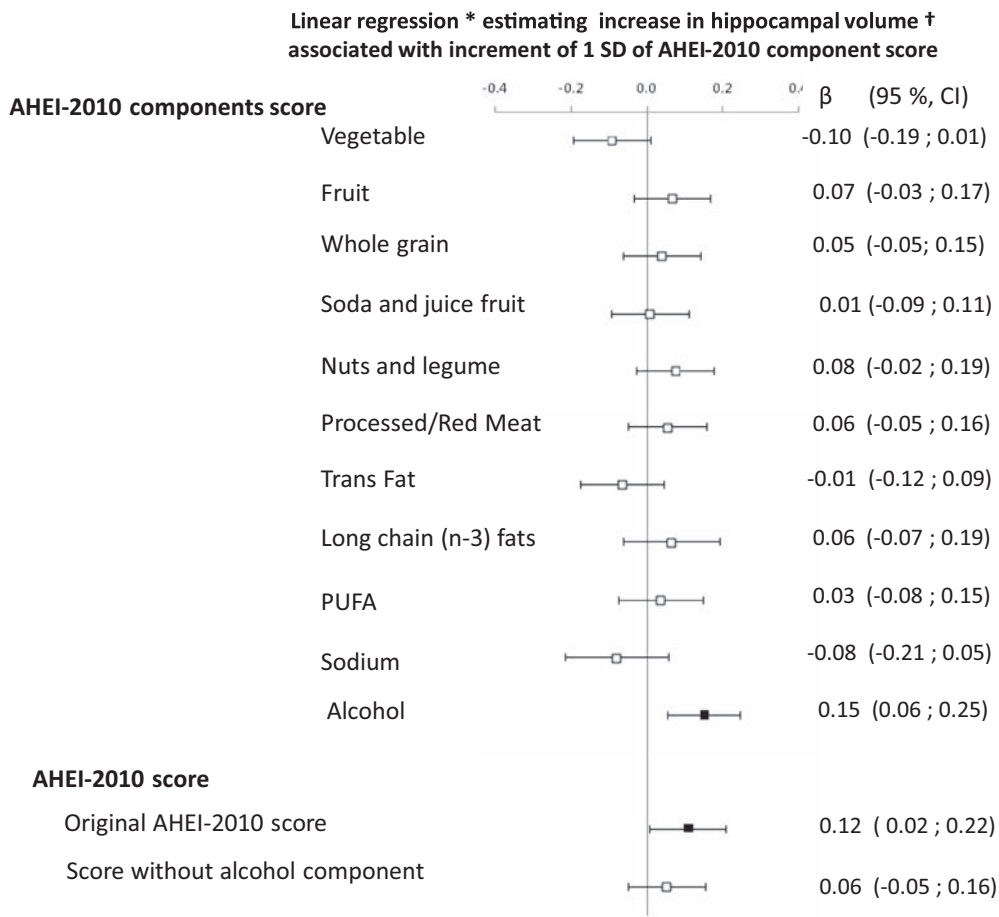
Linear regression * estimating increase in hippocampal volume †
associated with increment of 1 SD of AHEI-2010 component score

-0.4 -0.2 0.0 0.2 0.4

AHEI-2010 components score

β (95 %, CI)

| | |
|---|---|
| Vegetable | -0.10 (-0.19 ; 0.01) |
| Fruit | 0.07 (-0.03 ; 0.17) |
| Whole grain | 0.05 (-0.05; 0.15) |
| Soda and juice fruit | 0.01 (-0.09 ; 0.11) |
| Nuts and legume | 0.08 (-0.02 ; 0.19) |
| Processed/Red Meat | 0.06 (-0.05 ; 0.16) |
| Trans Fat | -0.01 (-0.12 ; 0.09) |
| Long chain (n-3) fats | 0.06 (-0.07 ; 0.19) |
| PUFA | 0.03 (-0.08 ; 0.15) |
| Sodium | -0.08 (-0.21 ; 0.05) |
| Alcohol | 0.15 (0.06 ; 0.25) |

AHEI-2010 score

| | |
|---|---|
| Original AHEI-2010 score | 0.12 ( 0.02 ; 0.22) |
| Score without alcohol component | 0.06 (-0.05 ; 0.16) |